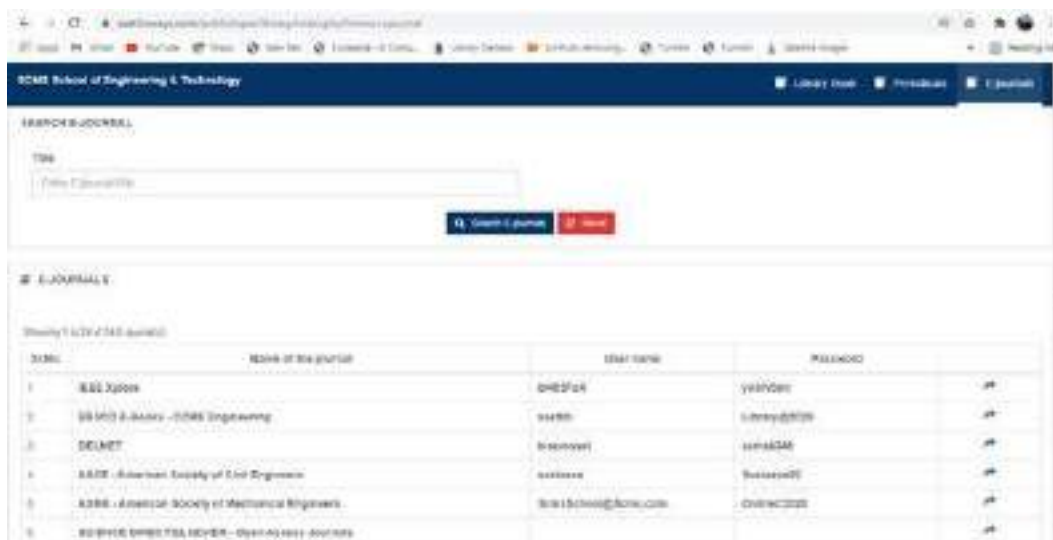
SCMS School of Engineering & Technology

Library Book Periodicals E-Journals

SEARCH E-JOURNALS

Title

Enter E-Journal title

Search E-Journals Reset

E-JOURNALS

Showing 1 to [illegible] of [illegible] journal(s)

| Sl.No. | Name of the journal | User name | Password | |
|---|---|---|---|---|
| 1 | IEEE Xplore | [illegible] | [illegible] | |
| 2 | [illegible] E-Books - SCMS Engineering | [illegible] | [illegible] | |
| 3 | DELNET | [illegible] | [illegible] | |
| 4 | ASCE - American Society of Civil Engineers | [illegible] | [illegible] | |
| 5 | ASME - American Society of Mechanical Engineers | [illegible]@scms.com | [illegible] | |
| 6 | SCIENCE DIRECT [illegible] - Open Access Journals | | | |